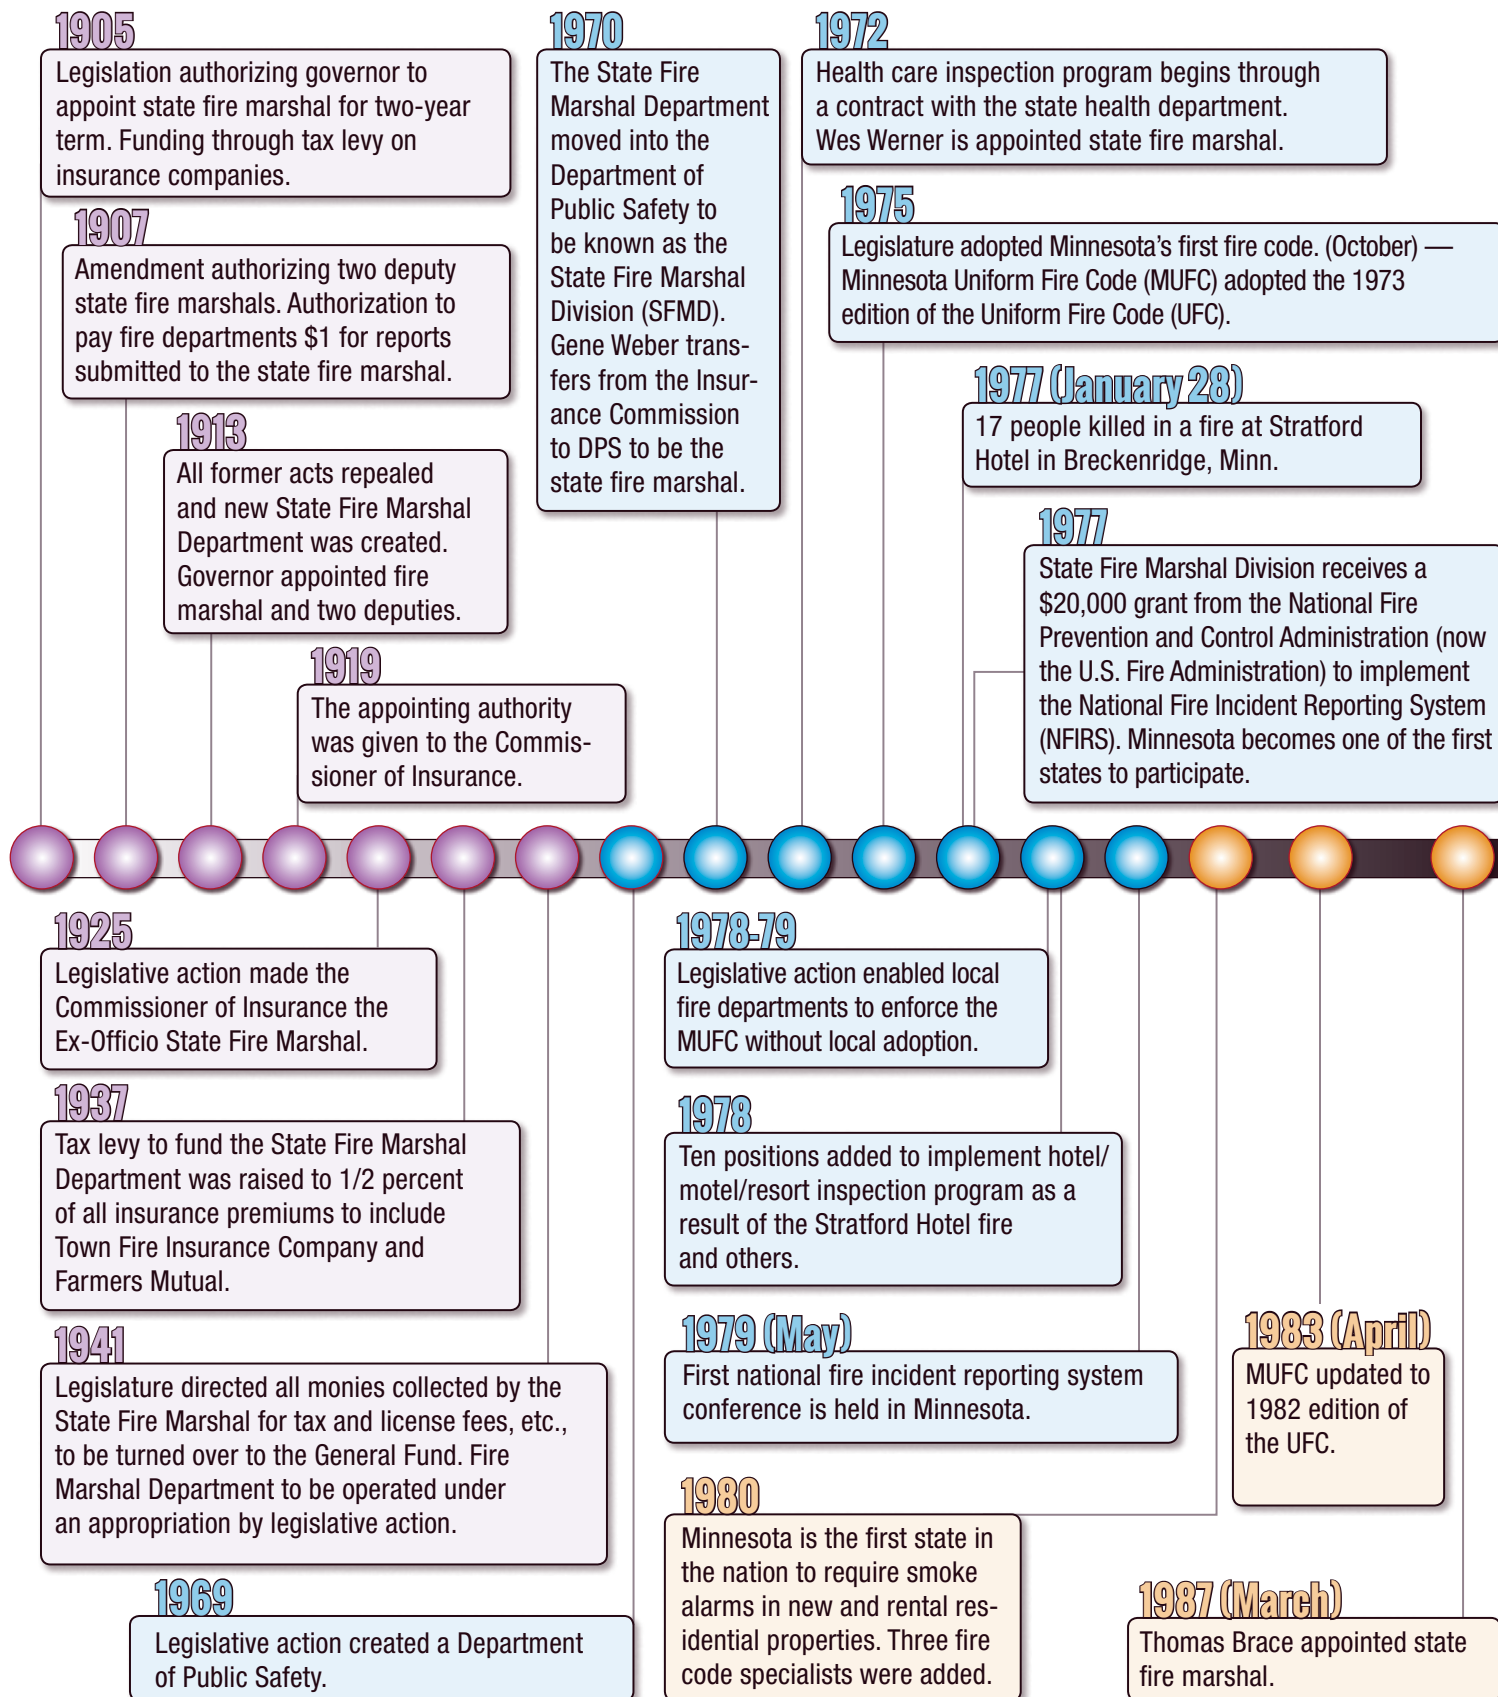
1905
Legislation authorizing governor to appoint state fire marshal for two-year term. Funding through tax levy on insurance companies.

1907
Amendment authorizing two deputy state fire marshals. Authorization to pay fire departments $1 for reports submitted to the state fire marshal.

1913
All former acts repealed and new State Fire Marshal Department was created. Governor appointed fire marshal and two deputies.

1919
The appointing authority was given to the Commissioner of Insurance.

1970
The State Fire Marshal Department moved into the Department of Public Safety to be known as the State Fire Marshal Division (SFMD). Gene Weber transfers from the Insurance Commission to DPS to be the state fire marshal.

1972
Health care inspection program begins through a contract with the state health department. Wes Werner is appointed state fire marshal.

1975
Legislature adopted Minnesota's first fire code. (October) — Minnesota Uniform Fire Code (MUFC) adopted the 1973 edition of the Uniform Fire Code (UFC).

1977 (January 28)
17 people killed in a fire at Stratford Hotel in Breckenridge, Minn.

1977
State Fire Marshal Division receives a $20,000 grant from the National Fire Prevention and Control Administration (now the U.S. Fire Administration) to implement the National Fire Incident Reporting System (NFIRS). Minnesota becomes one of the first states to participate.

1925
Legislative action made the Commissioner of Insurance the Ex-Officio State Fire Marshal.

1937
Tax levy to fund the State Fire Marshal Department was raised to 1/2 percent of all insurance premiums to include Town Fire Insurance Company and Farmers Mutual.

1941
Legislature directed all monies collected by the State Fire Marshal for tax and license fees, etc., to be turned over to the General Fund. Fire Marshal Department to be operated under an appropriation by legislative action.

1969
Legislative action created a Department of Public Safety.

1978-79
Legislative action enabled local fire departments to enforce the MUFC without local adoption.

1978
Ten positions added to implement hotel/motel/resort inspection program as a result of the Stratford Hotel fire and others.

1979 (May)
First national fire incident reporting system conference is held in Minnesota.

1980
Minnesota is the first state in the nation to require smoke alarms in new and rental residential properties. Three fire code specialists were added.

1983 (April)
MUFC updated to 1982 edition of the UFC.

1987 (March)
Thomas Brace appointed state fire marshal.